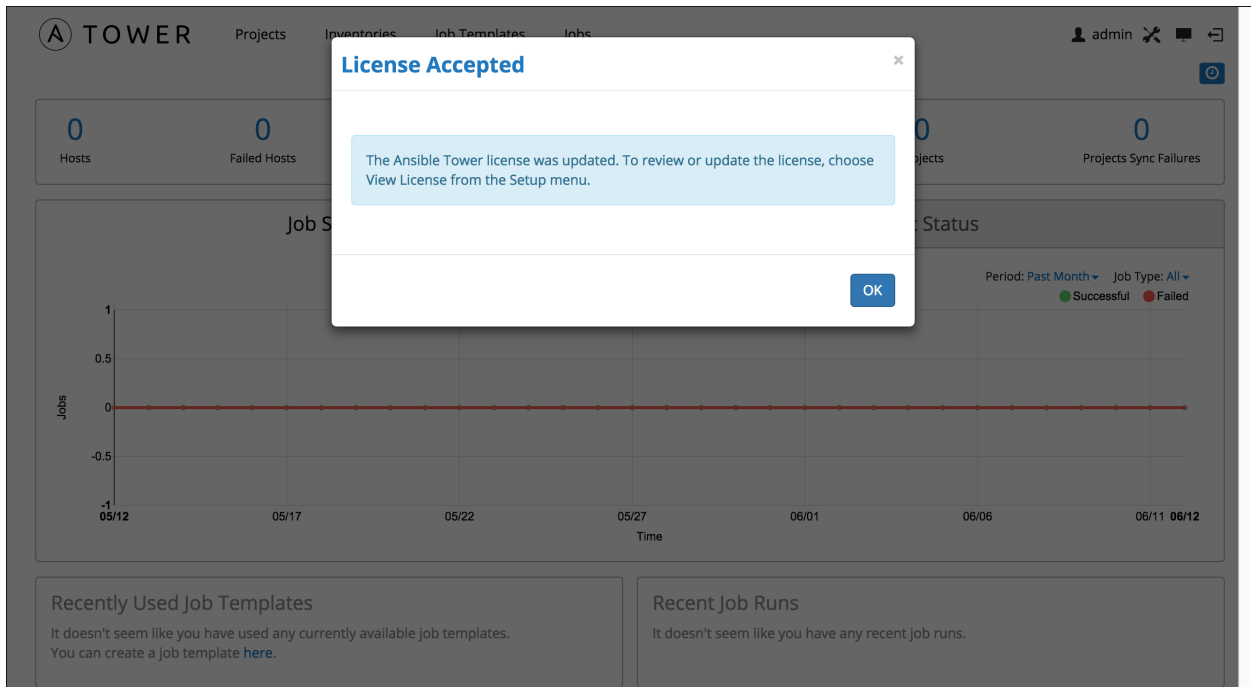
TOWER Projects Inventories Job Templates Jobs

admin

License Accepted ×

The Ansible Tower license was updated. To review or update the license, choose View License from the Setup menu.

OK

0 Hosts

0 Failed Hosts

0 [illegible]ojects

0 Projects Sync Failures

Job S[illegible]

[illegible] Status

Period: Past Month Job Type: All

Successful Failed

1

0.5

0

-0.5

-1

Jobs

05/12 05/17 05/22 05/27 06/01 06/06 06/11 06/12

Time

Recently Used Job Templates

It doesn't seem like you have used any currently available job templates. You can create a job template here.

Recent Job Runs

It doesn't seem like you have any recent job runs.